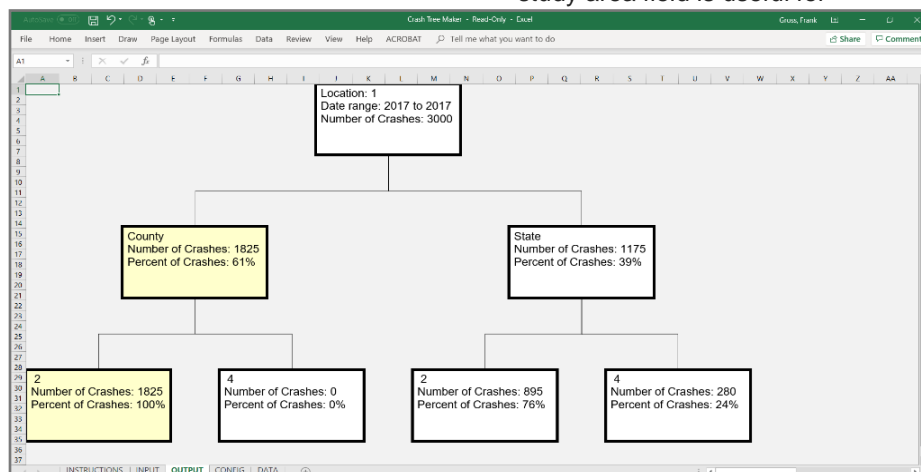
study area field is useful for

AutoSave Off
Crash Tree Maker - Read-Only - Excel
Gross, Frank

File Home Insert Draw Page Layout Formulas Data Review View Help ACROBAT Tell me what you want to do
Share Comments

A1

A B C D E F G H I J K L M N O P Q R S T U V W X Y Z AA

Location: 1
Date range: 2017 to 2017
Number of Crashes: 3000

County
Number of Crashes: 1825
Percent of Crashes: 61%

State
Number of Crashes: 1175
Percent of Crashes: 39%

2
Number of Crashes: 1825
Percent of Crashes: 100%

4
Number of Crashes: 0
Percent of Crashes: 0%

2
Number of Crashes: 895
Percent of Crashes: 76%

4
Number of Crashes: 280
Percent of Crashes: 24%

INSTRUCTIONS INPUT OUTPUT CONFIG DATA